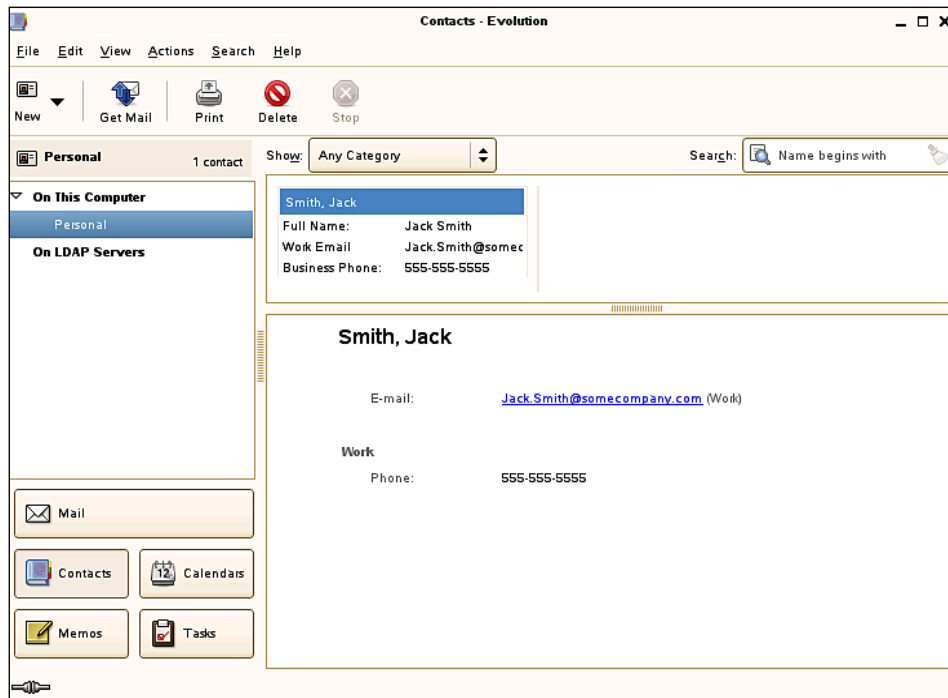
Contacts - Evolution

File Edit View Actions Search Help

New Get Mail Print Delete Stop

Personal 1 contact

Show: Any Category

Search: Name begins with

On This Computer
Personal
On LDAP Servers

Smith, Jack
Full Name: Jack Smith
Work Email Jack.Smith@somec
Business Phone: 555-555-5555

Smith, Jack

E-mail: Jack.Smith@somecompany.com (Work)

Work
Phone: 555-555-5555

Mail
Contacts
12 Calendars
Memos
Tasks